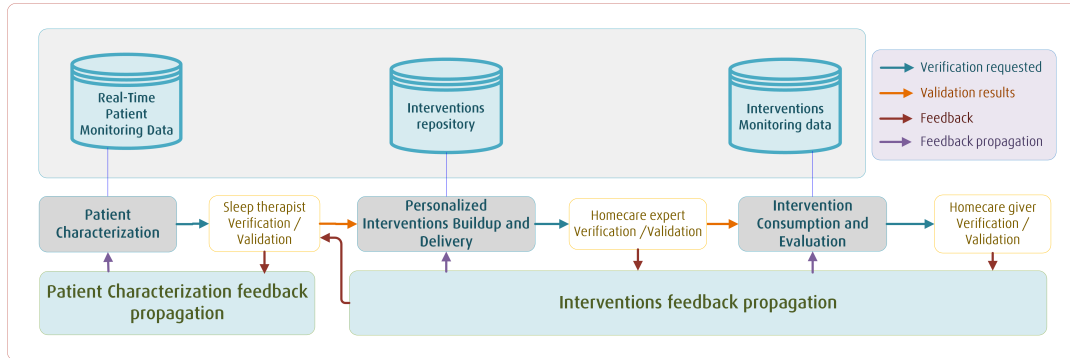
Real-Time Patient Monitoring Data

Interventions repository

Interventions Monitoring data

Verification requested
Validation results
Feedback
Feedback propagation

Patient Characterization

Sleep therapist Verification / Validation

Personalized Interventions Buildup and Delivery

Homecare expert Verification /Validation

Intervention Consumption and Evaluation

Homecare giver Verification / Validation

Patient Characterization feedback propagation

Interventions feedback propagation